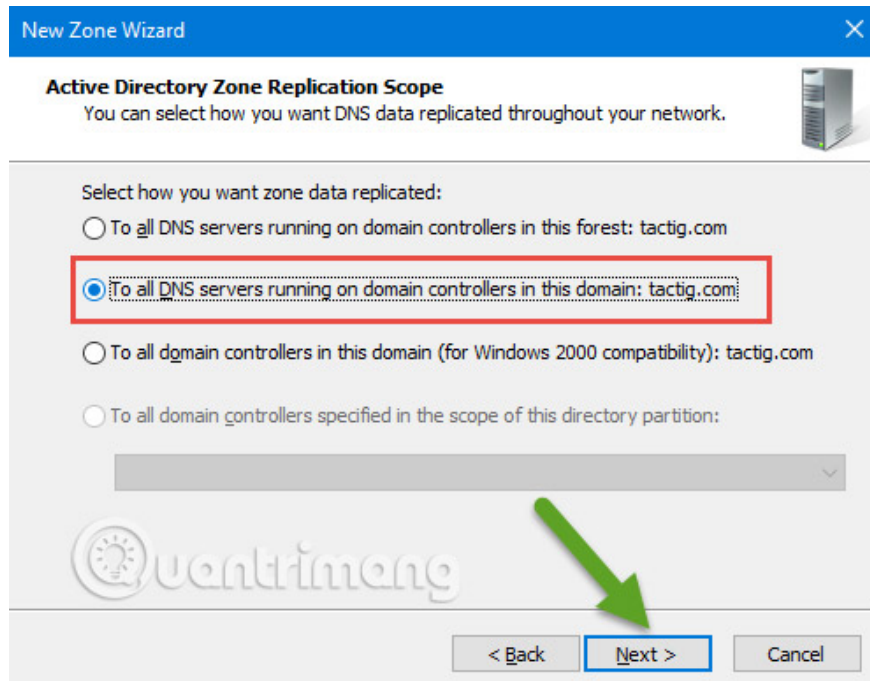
New Zone Wizard

Active Directory Zone Replication Scope
You can select how you want DNS data replicated throughout your network.

Select how you want zone data replicated:

To all DNS servers running on domain controllers in this forest: tactig.com

To all DNS servers running on domain controllers in this domain: tactig.com

To all domain controllers in this domain (for Windows 2000 compatibility): tactig.com

To all domain controllers specified in the scope of this directory partition:

Quantrimang

< Back
Next >
Cancel